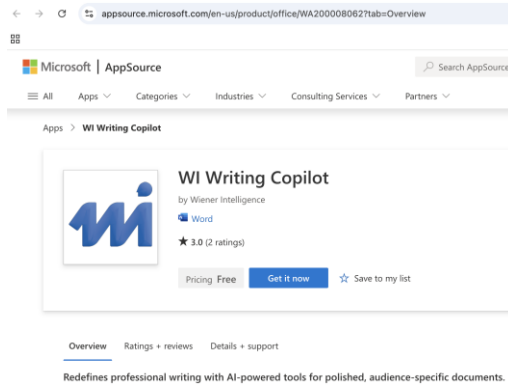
appsource.microsoft.com/en-us/product/office/WA200008062?tab=Overview

Microsoft | AppSource

Search AppSource

All Apps Categories Industries Consulting Services Partners

Apps > WI Writing Copilot

WI Writing Copilot

by Wiener Intelligence

Word

★ 3.0 (2 ratings)

Pricing Free

Get it now

Save to my list

Overview Ratings + reviews Details + support

Redefines professional writing with AI-powered tools for polished, audience-specific documents.